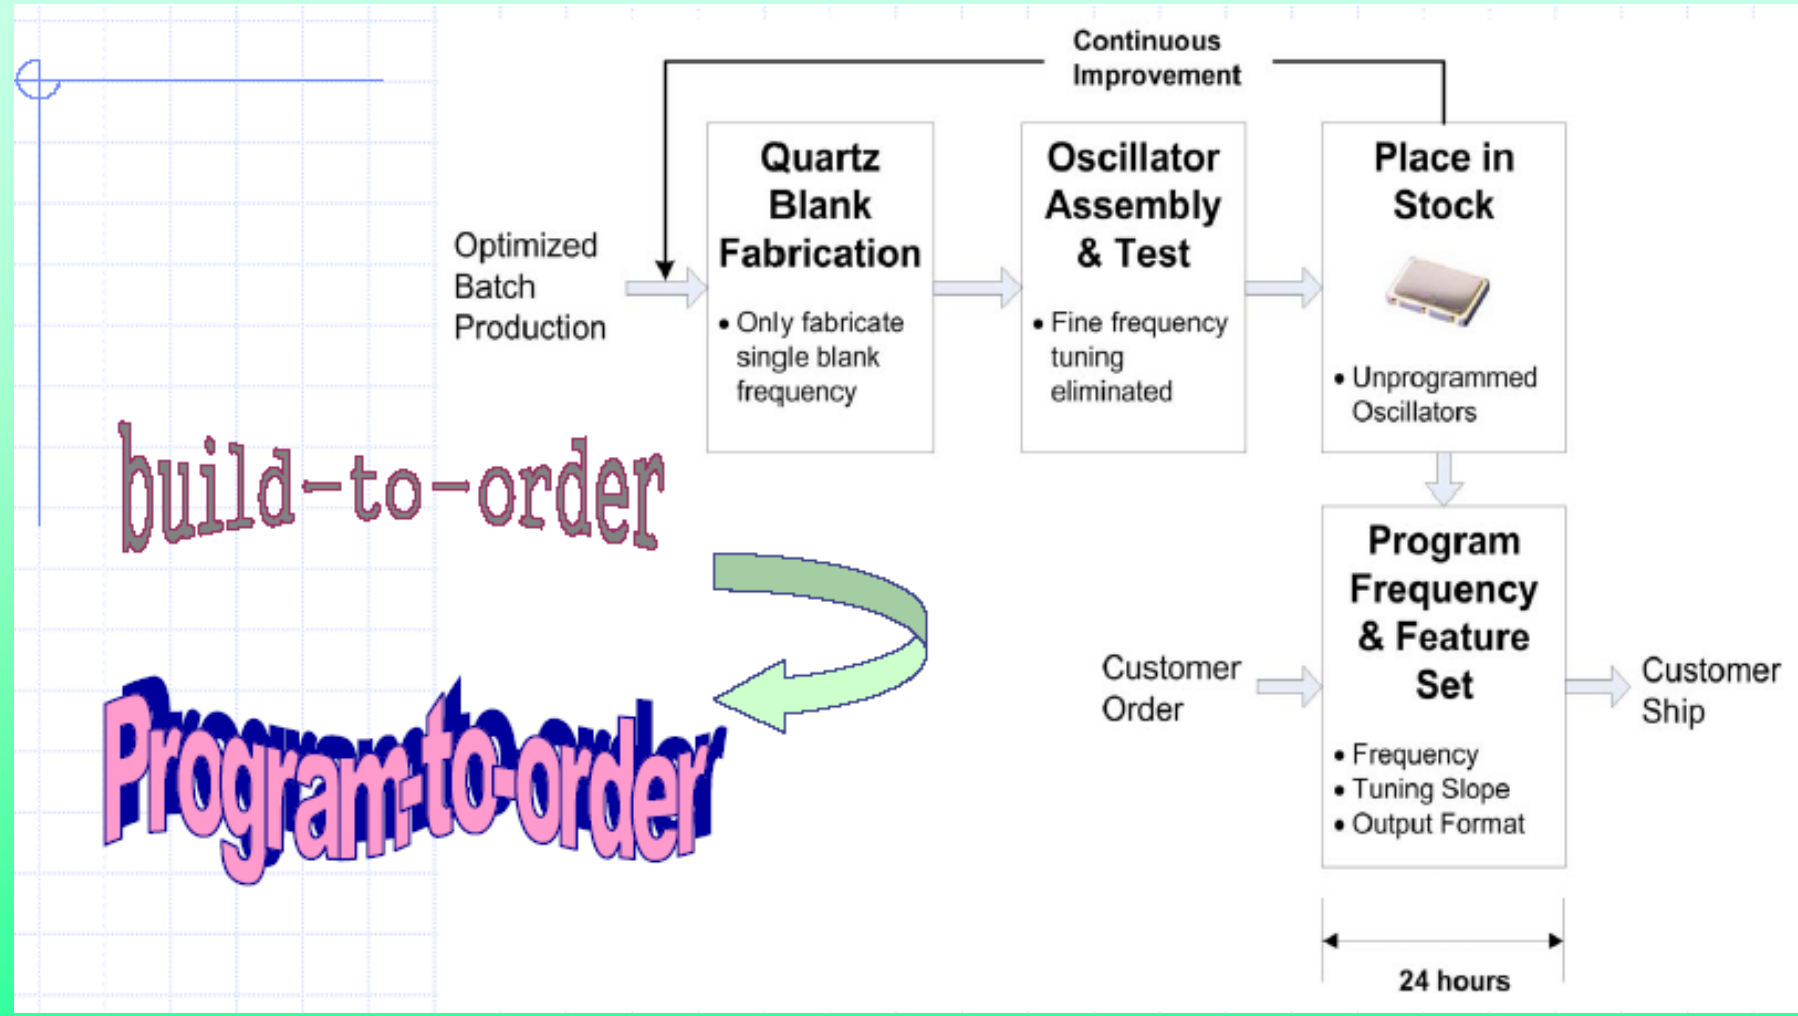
Continuous Improvement

Optimized Batch Production

Quartz Blank Fabrication

• Only fabricate single blank frequency

Oscillator Assembly & Test

• Fine frequency tuning eliminated

Place in Stock

• Unprogrammed Oscillators

build-to-order

Program-to-order

Customer Order

Program Frequency & Feature Set

• Frequency
• Tuning Slope
• Output Format

Customer Ship

24 hours